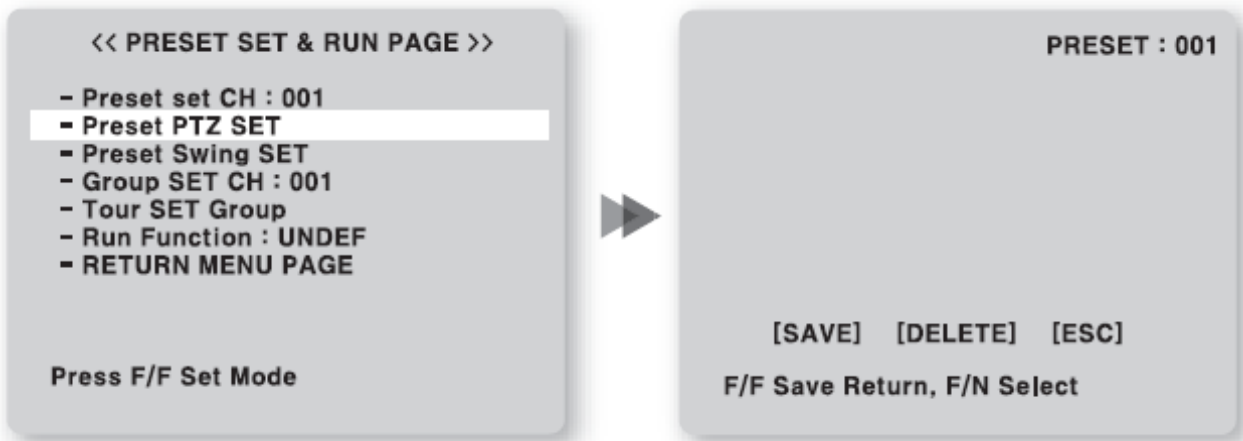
<< PRESET SET & RUN PAGE >>

- Preset set CH : 001
- Preset PTZ SET
- Preset Swing SET
- Group SET CH : 001
- Tour SET Group
- Run Function : UNDEF
- RETURN MENU PAGE

Press F/F Set Mode

PRESET : 001

[SAVE] [DELETE] [ESC]

F/F Save Return, F/N Select